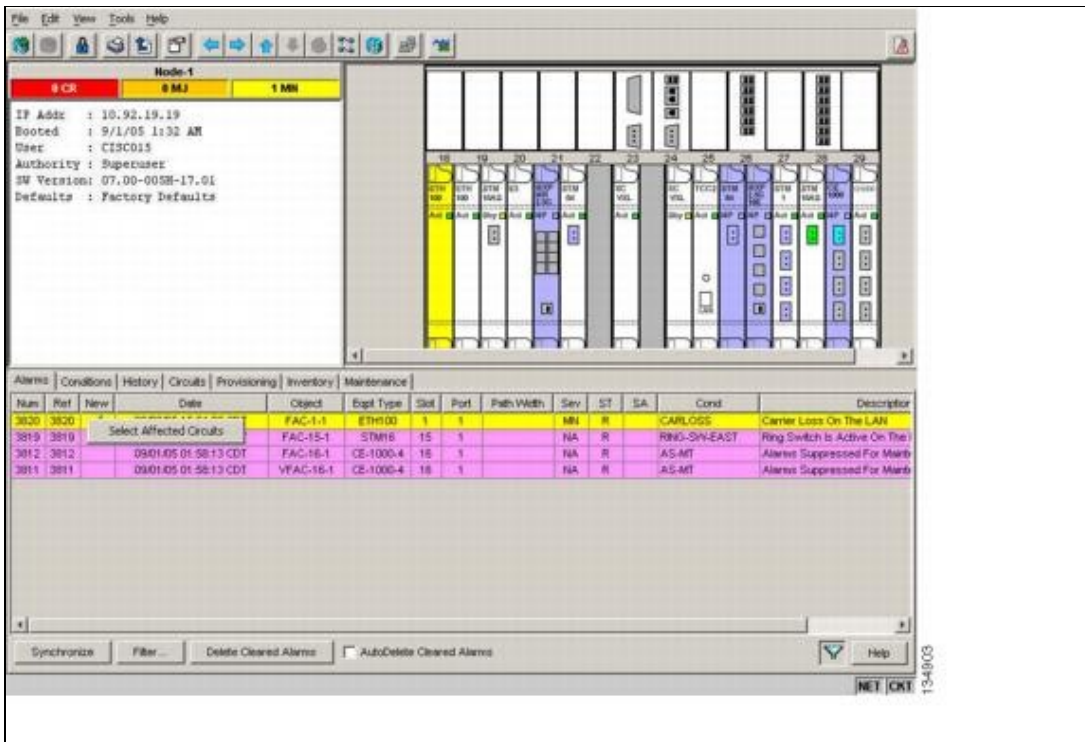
File Edit View Tools Help

Node-1

0 CR | 0 MJ | 1 MN

IP Addr : 10.92.19.19
Booted : 9/1/05 1:32 AM
User : CISCO15
Authority : Superuser
SW Version: 07.00-005H-17.01
Defaults : Factory Defaults

18 19 20 21 22 23 24 25 26 27 28 29

Alarms | Conditions | History | Circuits | Provisioning | Inventory | Maintenance

| Num | Ref | New | Date | Object | Eqpt Type | Slot | Port | Path Width | Sev | ST | SA | Cond | Description |
|---|---|---|---|---|---|---|---|---|---|---|---|---|---|
| 3820 | 3820 | | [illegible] | FAC-1-1 | ETH100 | 1 | 1 | | MN | R | | CARLOSS | Carrier Loss On The LAN |
| 3819 | 3819 | | | FAC-15-1 | STM16 | 15 | 1 | | NA | R | | RING-SW-EAST | Ring Switch Is Active On The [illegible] |
| 3812 | 3812 | | 09/01/05 01:58:13 CDT | FAC-16-1 | CE-1000-4 | 16 | 1 | | NA | R | | AS-MT | Alarms Suppressed For Maint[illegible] |
| 3811 | 3811 | | 09/01/05 01:58:13 CDT | VFAC-16-1 | CE-1000-4 | 16 | 1 | | NA | R | | AS-MT | Alarms Suppressed For Maint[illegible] |

Select Affected Circuits

Synchronize | Filter... | Delete Cleared Alarms | AutoDelete Cleared Alarms | Help

NET CKT

134903